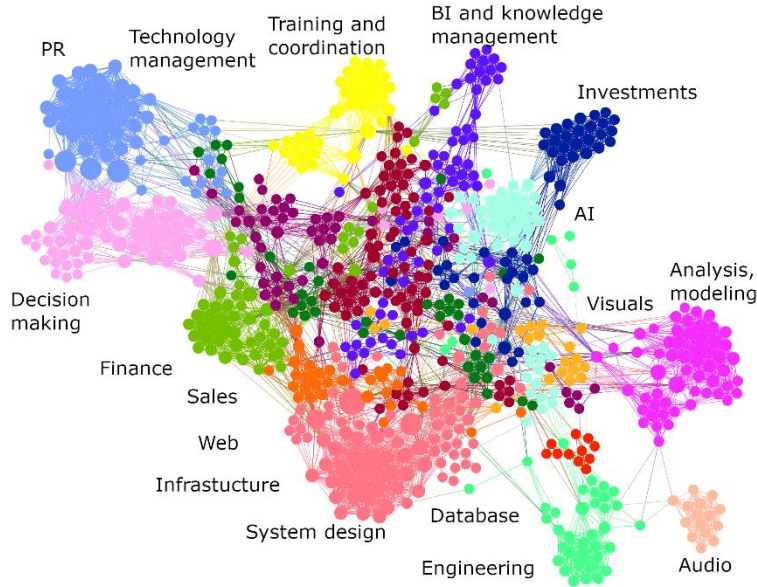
Training and coordination

BI and knowledge management

PR

Technology management

Investments

AI

Decision making

Analysis, modeling

Visuals

Finance

Sales

Web

Infrastucture

System design

Database

Engineering

Audio